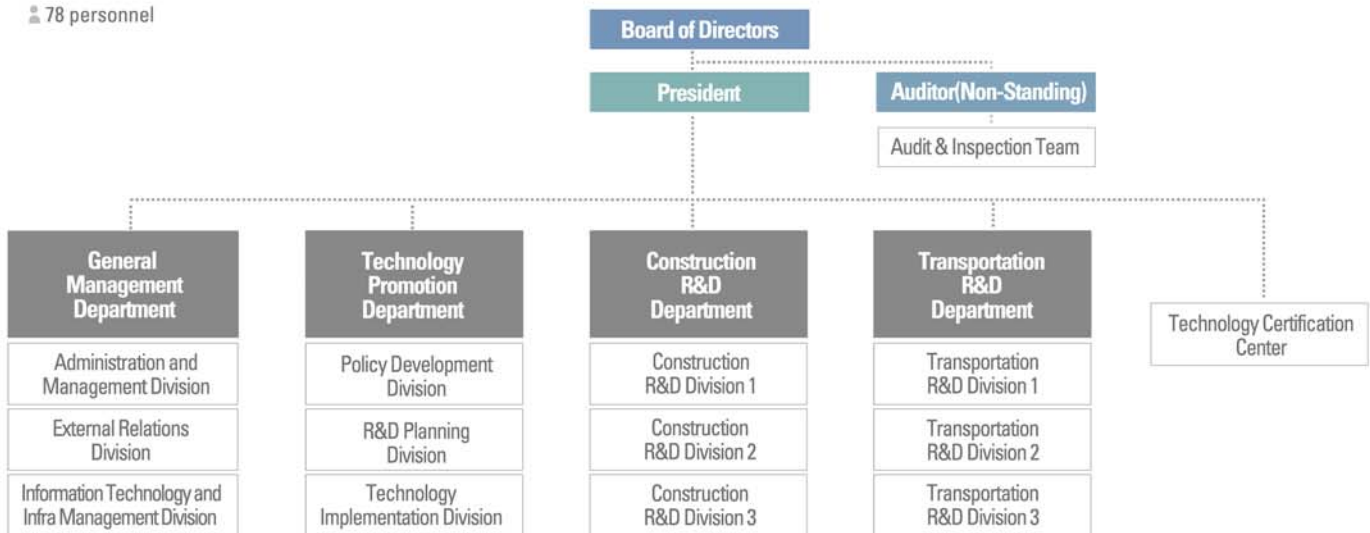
78 personnel

Board of Directors

President

Auditor(Non-Standing)

Audit & Inspection Team

General Management Department

Administration and Management Division

External Relations Division

Information Technology and Infra Management Division

Technology Promotion Department

Policy Development Division

R&D Planning Division

Technology Implementation Division

Construction R&D Department

Construction R&D Division 1

Construction R&D Division 2

Construction R&D Division 3

Transportation R&D Department

Transportation R&D Division 1

Transportation R&D Division 2

Transportation R&D Division 3

Technology Certification Center